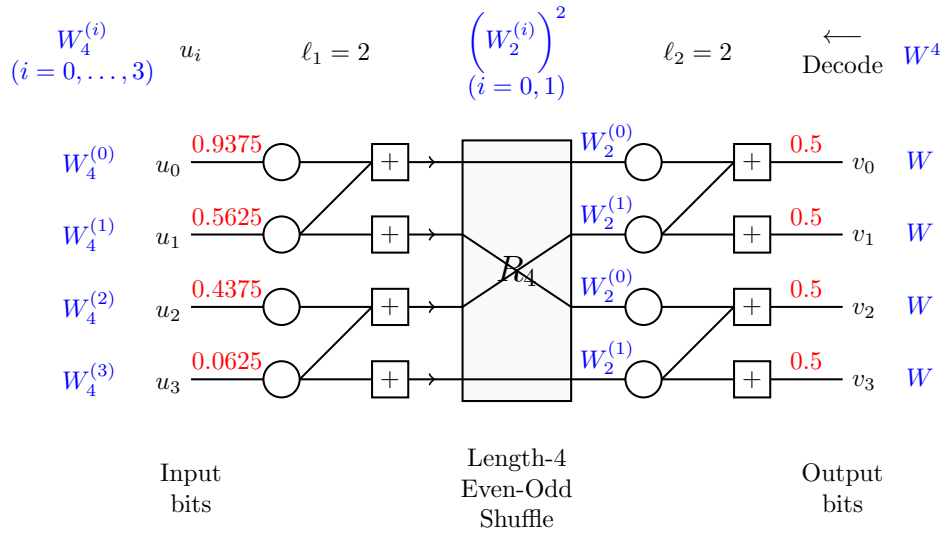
$W_4^{(i)}$ $(i = 0, \ldots, 3)$ $u_i$ $\ell_1 = 2$ $\left(W_2^{(i)}\right)^2$ $(i = 0, 1)$ $\ell_2 = 2$ $\longleftarrow$ Decode $W^4$

$W_4^{(0)}$ $u_0$ 0.9375 + $W_2^{(0)}$ + 0.5 $v_0$ $W$

$W_4^{(1)}$ $u_1$ 0.5625 + $W_2^{(1)}$ + 0.5 $v_1$ $W$

$R_4$

$W_4^{(2)}$ $u_2$ 0.4375 + $W_2^{(0)}$ + 0.5 $v_2$ $W$

$W_4^{(3)}$ $u_3$ 0.0625 + $W_2^{(1)}$ + 0.5 $v_3$ $W$

Input bits

Length-4 Even-Odd Shuffle

Output bits